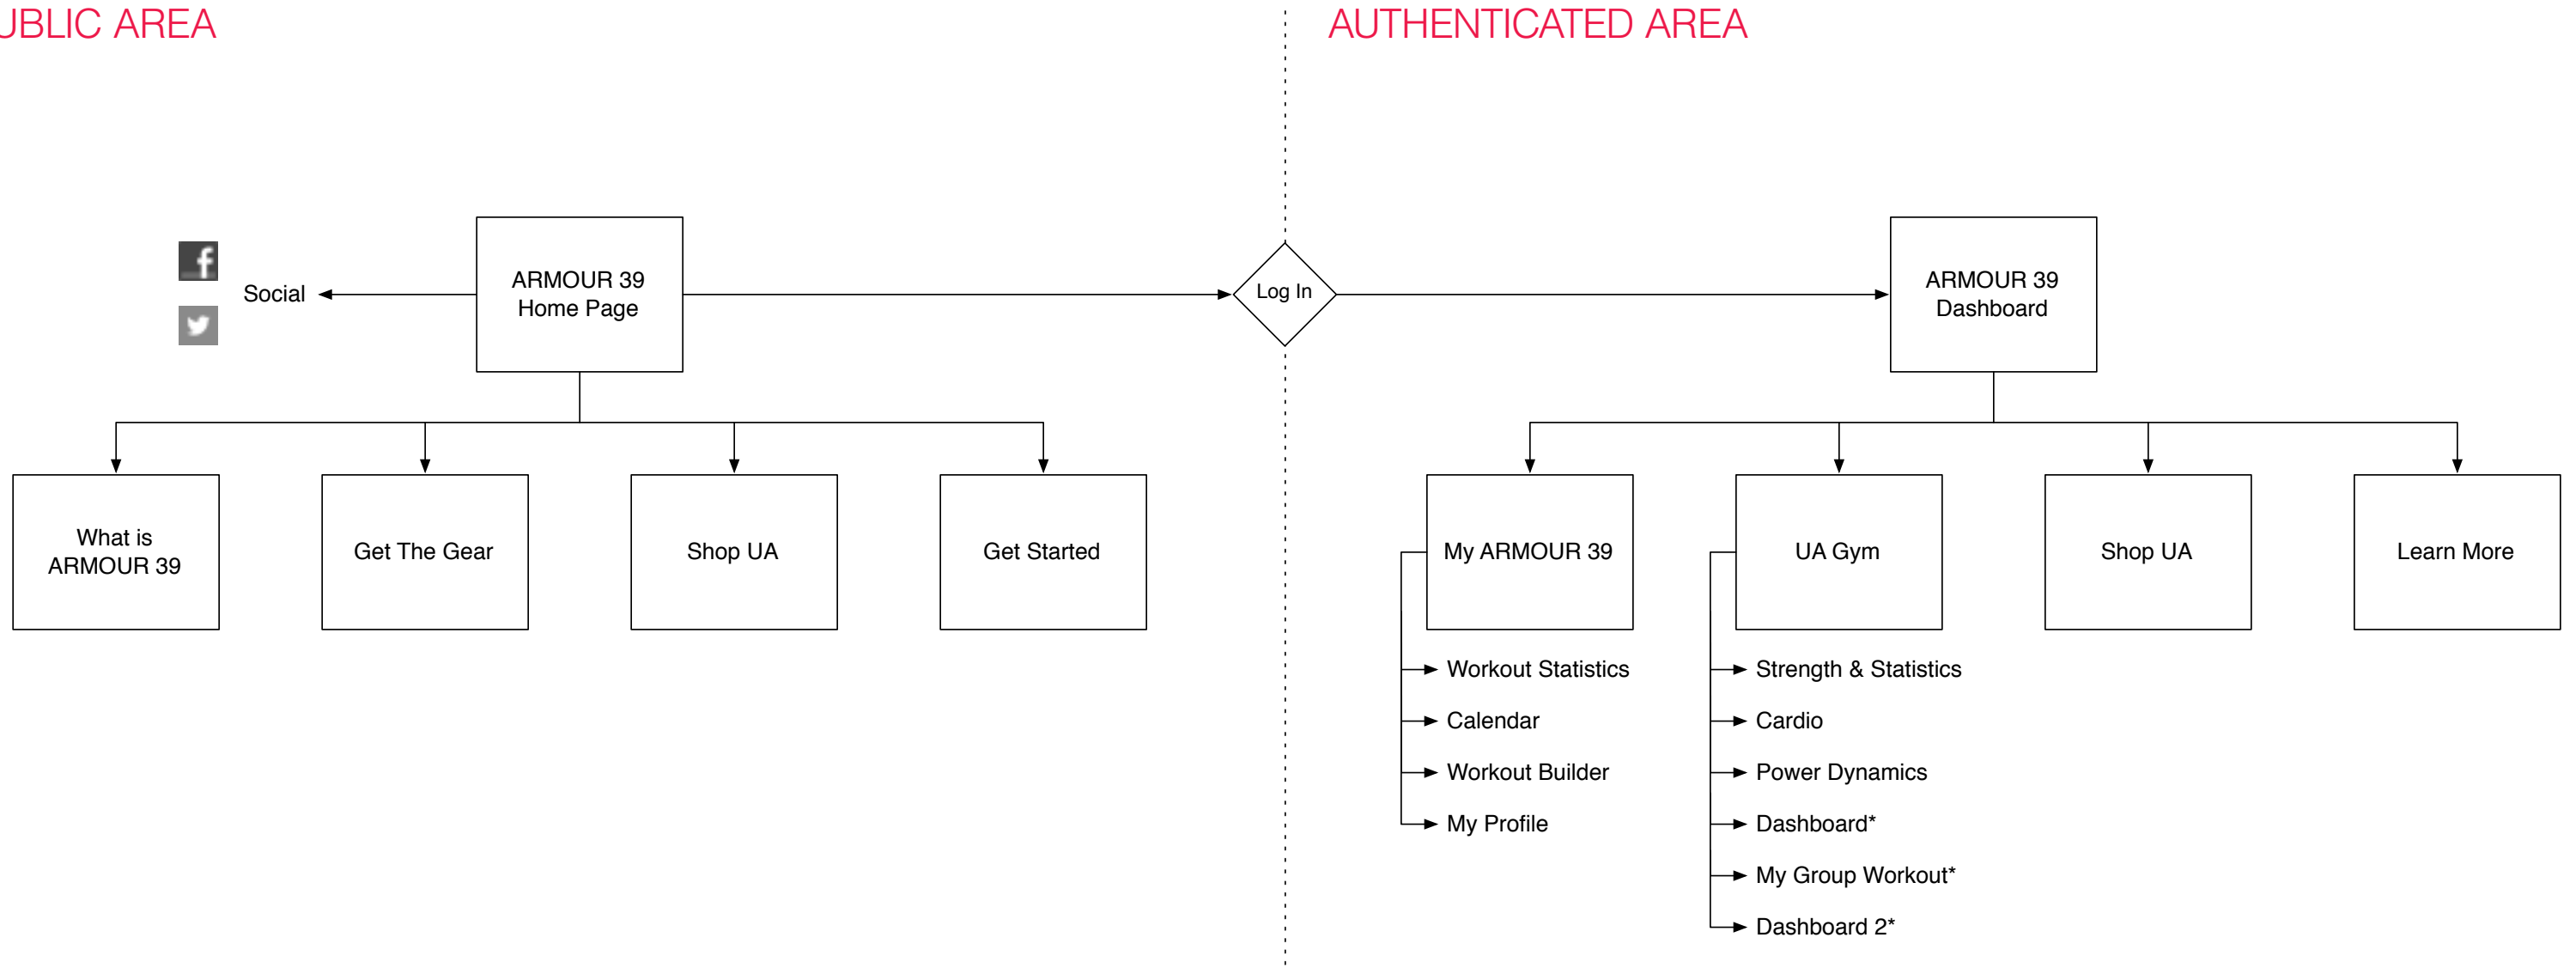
JBLIC AREA

AUTHENTICATED AREA

Social

ARMOUR 39 Home Page

Log In

ARMOUR 39 Dashboard

What is ARMOUR 39

Get The Gear

Shop UA

Get Started

My ARMOUR 39

UA Gym

Shop UA

Learn More

Workout Statistics

Calendar

Workout Builder

My Profile

Strength & Statistics

Cardio

Power Dynamics

Dashboard*

My Group Workout*

Dashboard 2*